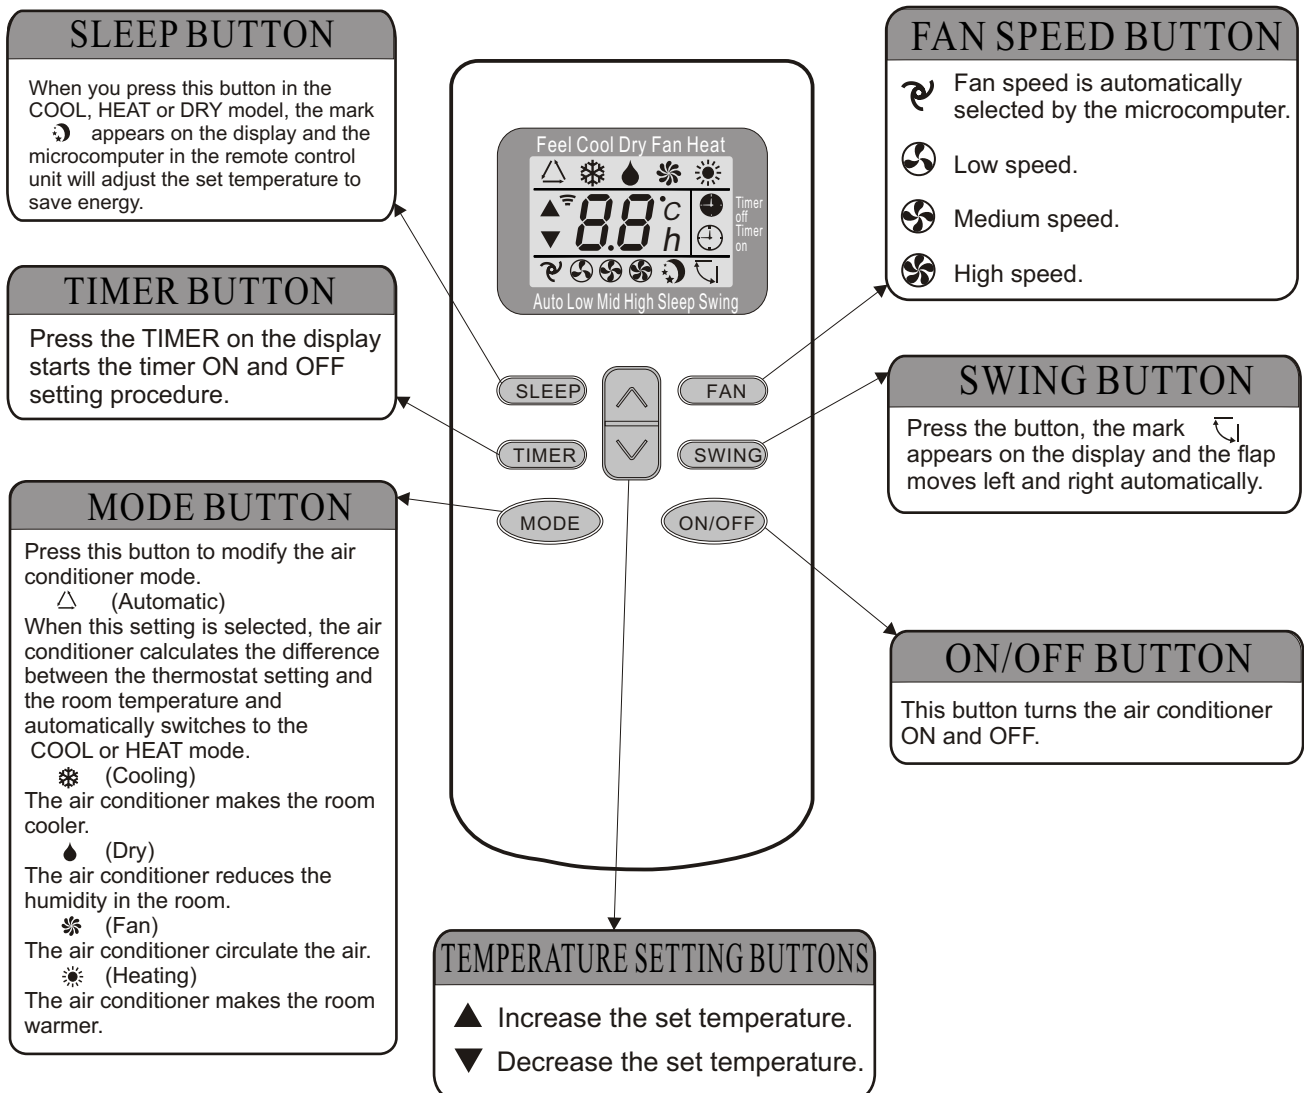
SLEEP BUTTON

When you press this button in the COOL, HEAT or DRY model, the mark appears on the display and the microcomputer in the remote control unit will adjust the set temperature to save energy.

TIMER BUTTON

Press the TIMER on the display starts the timer ON and OFF setting procedure.

MODE BUTTON

Press this button to modify the air conditioner mode.
(Automatic)
When this setting is selected, the air conditioner calculates the difference between the thermostat setting and the room temperature and automatically switches to the COOL or HEAT mode.
(Cooling)
The air conditioner makes the room cooler.
(Dry)
The air conditioner reduces the humidity in the room.
(Fan)
The air conditioner circulate the air.
(Heating)
The air conditioner makes the room warmer.

Feel Cool Dry Fan Heat
8.8 °C h
Timer off Timer on
Auto Low Mid High Sleep Swing

SLEEP
TIMER
MODE
FAN
SWING
ON/OFF

FAN SPEED BUTTON

Fan speed is automatically selected by the microcomputer.
Low speed.
Medium speed.
High speed.

SWING BUTTON

Press the button, the mark appears on the display and the flap moves left and right automatically.

ON/OFF BUTTON

This button turns the air conditioner ON and OFF.

TEMPERATURE SETTING BUTTONS

▲ Increase the set temperature.
▼ Decrease the set temperature.